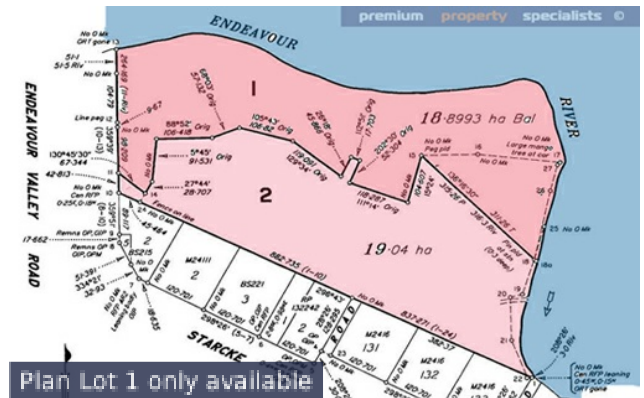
premium property specialists ©

ENDEAVOUR

RIVER

ENDEAVOUR VALLEY ROAD

STARCKE

1

2

18·8993 ha Bal

19·04 ha

No O Mk
Orf gone

51·1
51·5 Riv

No O Mk

104·79

9·67

Line peg

88°52'
106·418
Orig

105°43'
108·82
Orig

5°45'
91·53
Orig

27°44'
28·707

130°45'30"
67·344

42·813

No O Mk
Con RFP
0·25N, 0·18E

Fence on line

45·464

17·662

Remns OP, GIP

Remns OP
GIP, OPM

51·391
33°52'
32·93

BS215
2

M24111
2

BS221
3

RP
132242
2

M2416
131

M2416
132

M2416

882·735 (1–10)

837·071 (1–24)

120·701

119·081
Orig

118·267
Orig

No O Mk
Peg pld

No O Mk
Large mango
tree at cor

25 No O Mk

No O Mk

No O Mk
Con RFP leaning
0·45 N, 0·15 E
Orf gone

ROAD

Plan Lot 1 only available